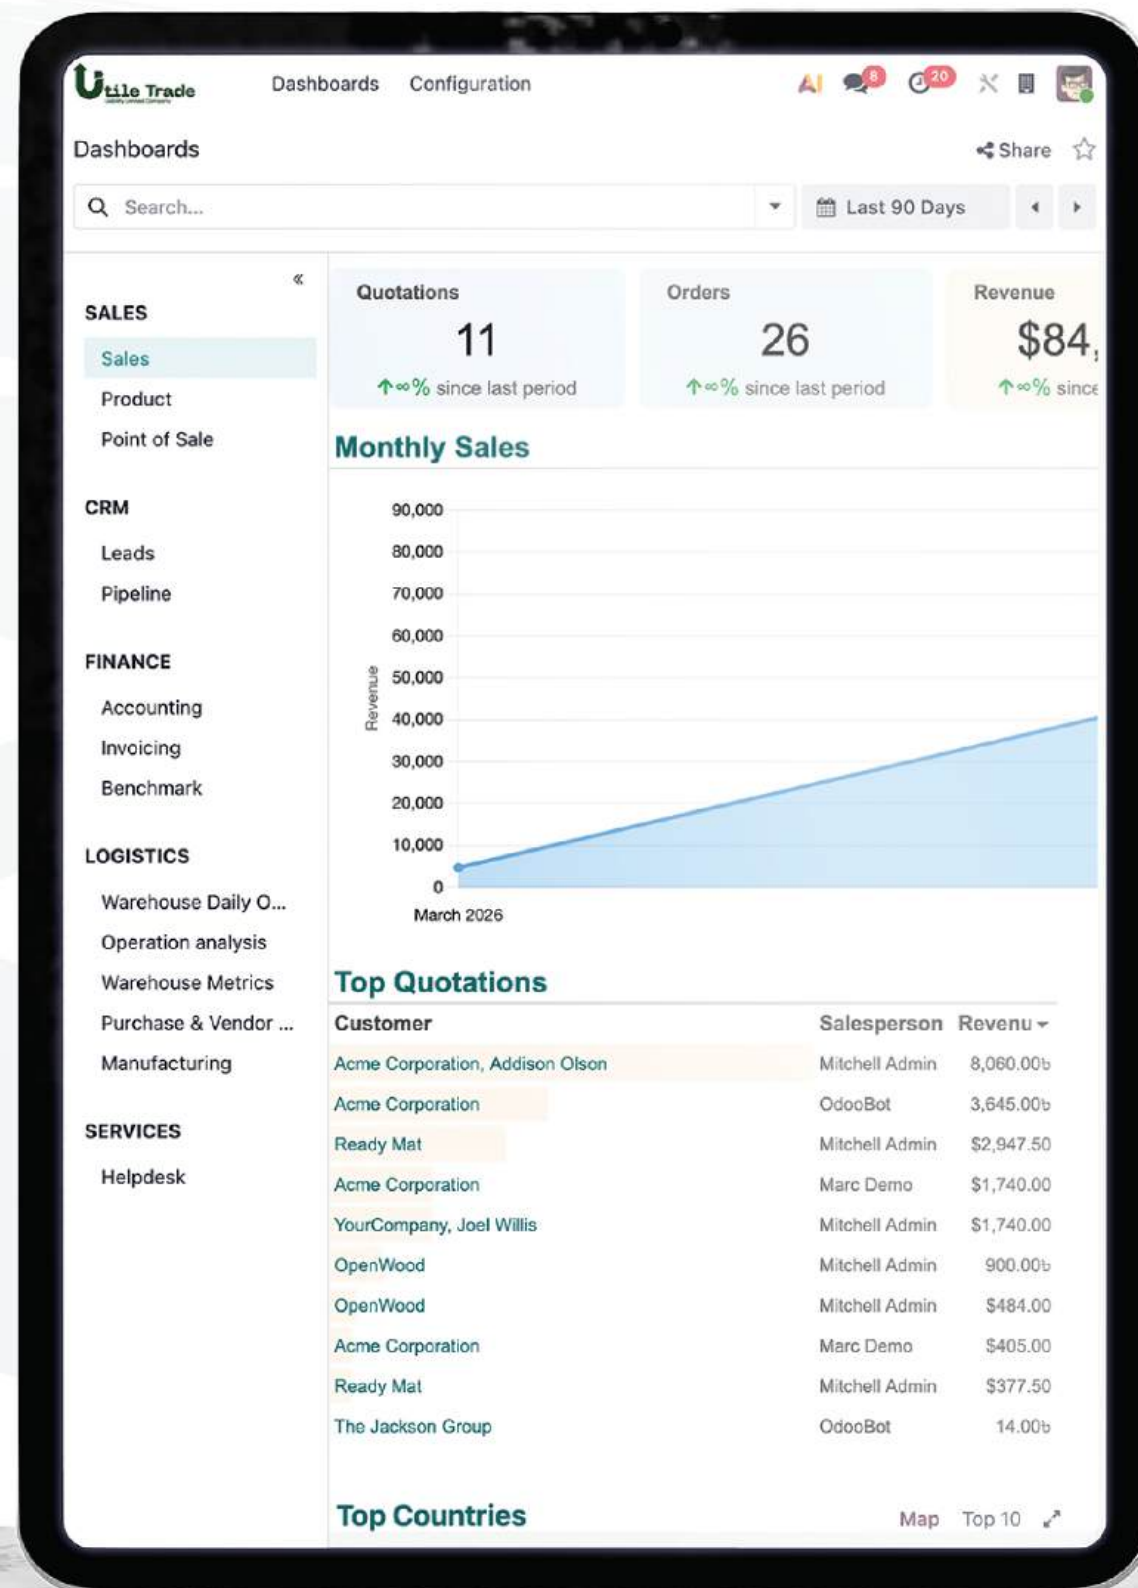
Utile Trade

Dashboards Configuration

AI 8 20

Dashboards

Share

Search...

Last 90 Days

«

SALES

Sales

Product

Point of Sale

CRM

Leads

Pipeline

FINANCE

Accounting

Invoicing

Benchmark

LOGISTICS

Warehouse Daily O...

Operation analysis

Warehouse Metrics

Purchase & Vendor ...

Manufacturing

SERVICES

Helpdesk

Quotations
11
↑∞% since last period

Orders
26
↑∞% since last period

Revenue
$84,
↑∞% since

Monthly Sales

90,000
80,000
70,000
60,000
50,000
40,000
30,000
20,000
10,000
0
Revenue
March 2026

Top Quotations

| Customer | Salesperson | Revenu |
|---|---|---|
| Acme Corporation, Addison Olson | Mitchell Admin | 8,060.00৳ |
| Acme Corporation | OdooBot | 3,645.00৳ |
| Ready Mat | Mitchell Admin | $2,947.50 |
| Acme Corporation | Marc Demo | $1,740.00 |
| YourCompany, Joel Willis | Mitchell Admin | $1,740.00 |
| OpenWood | Mitchell Admin | 900.00৳ |
| OpenWood | Mitchell Admin | $484.00 |
| Acme Corporation | Marc Demo | $405.00 |
| Ready Mat | Mitchell Admin | $377.50 |
| The Jackson Group | OdooBot | 14.00৳ |

Top Countries

Map Top 10